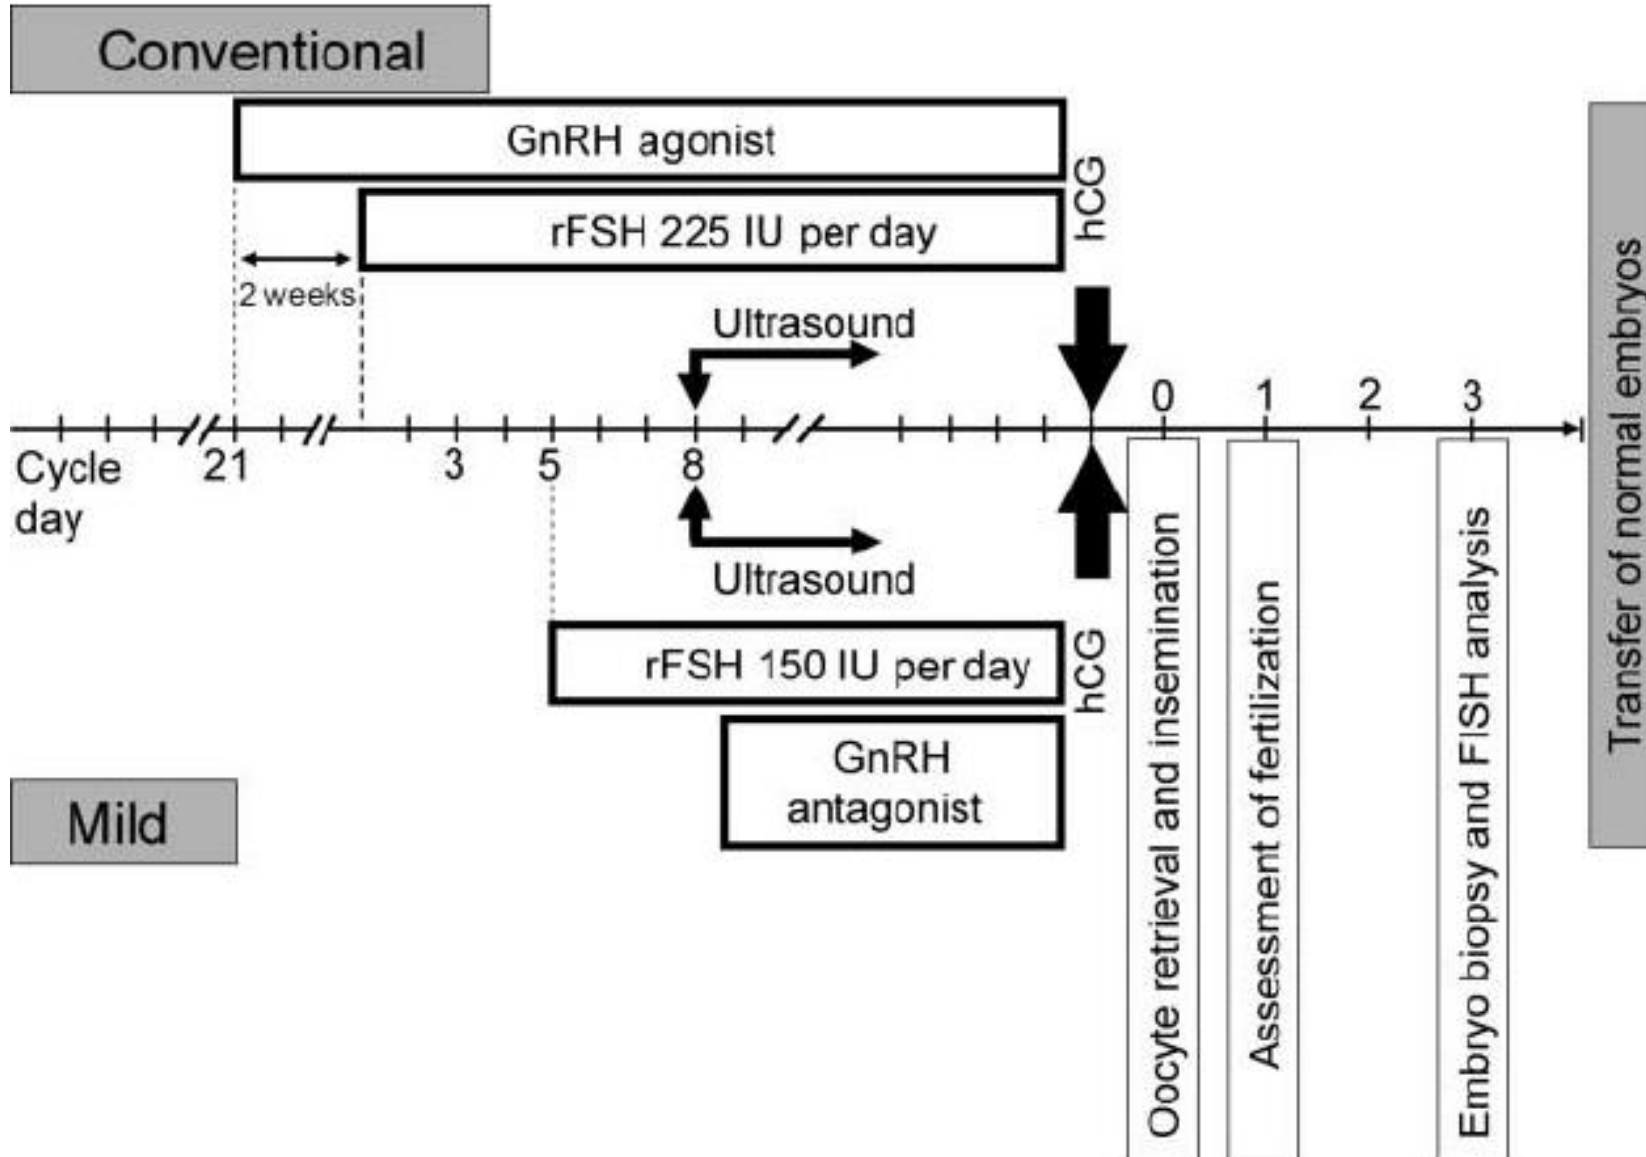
Conventional

GnRH agonist

rFSH 225 IU per day

hCG

2 weeks

Ultrasound

0 1 2 3

Cycle day 21 3 5 8

Ultrasound

rFSH 150 IU per day

hCG

GnRH antagonist

Mild

Oocyte retrieval and insemination

Assessment of fertilization

Embryo biopsy and FISH analysis

Transfer of normal embryos